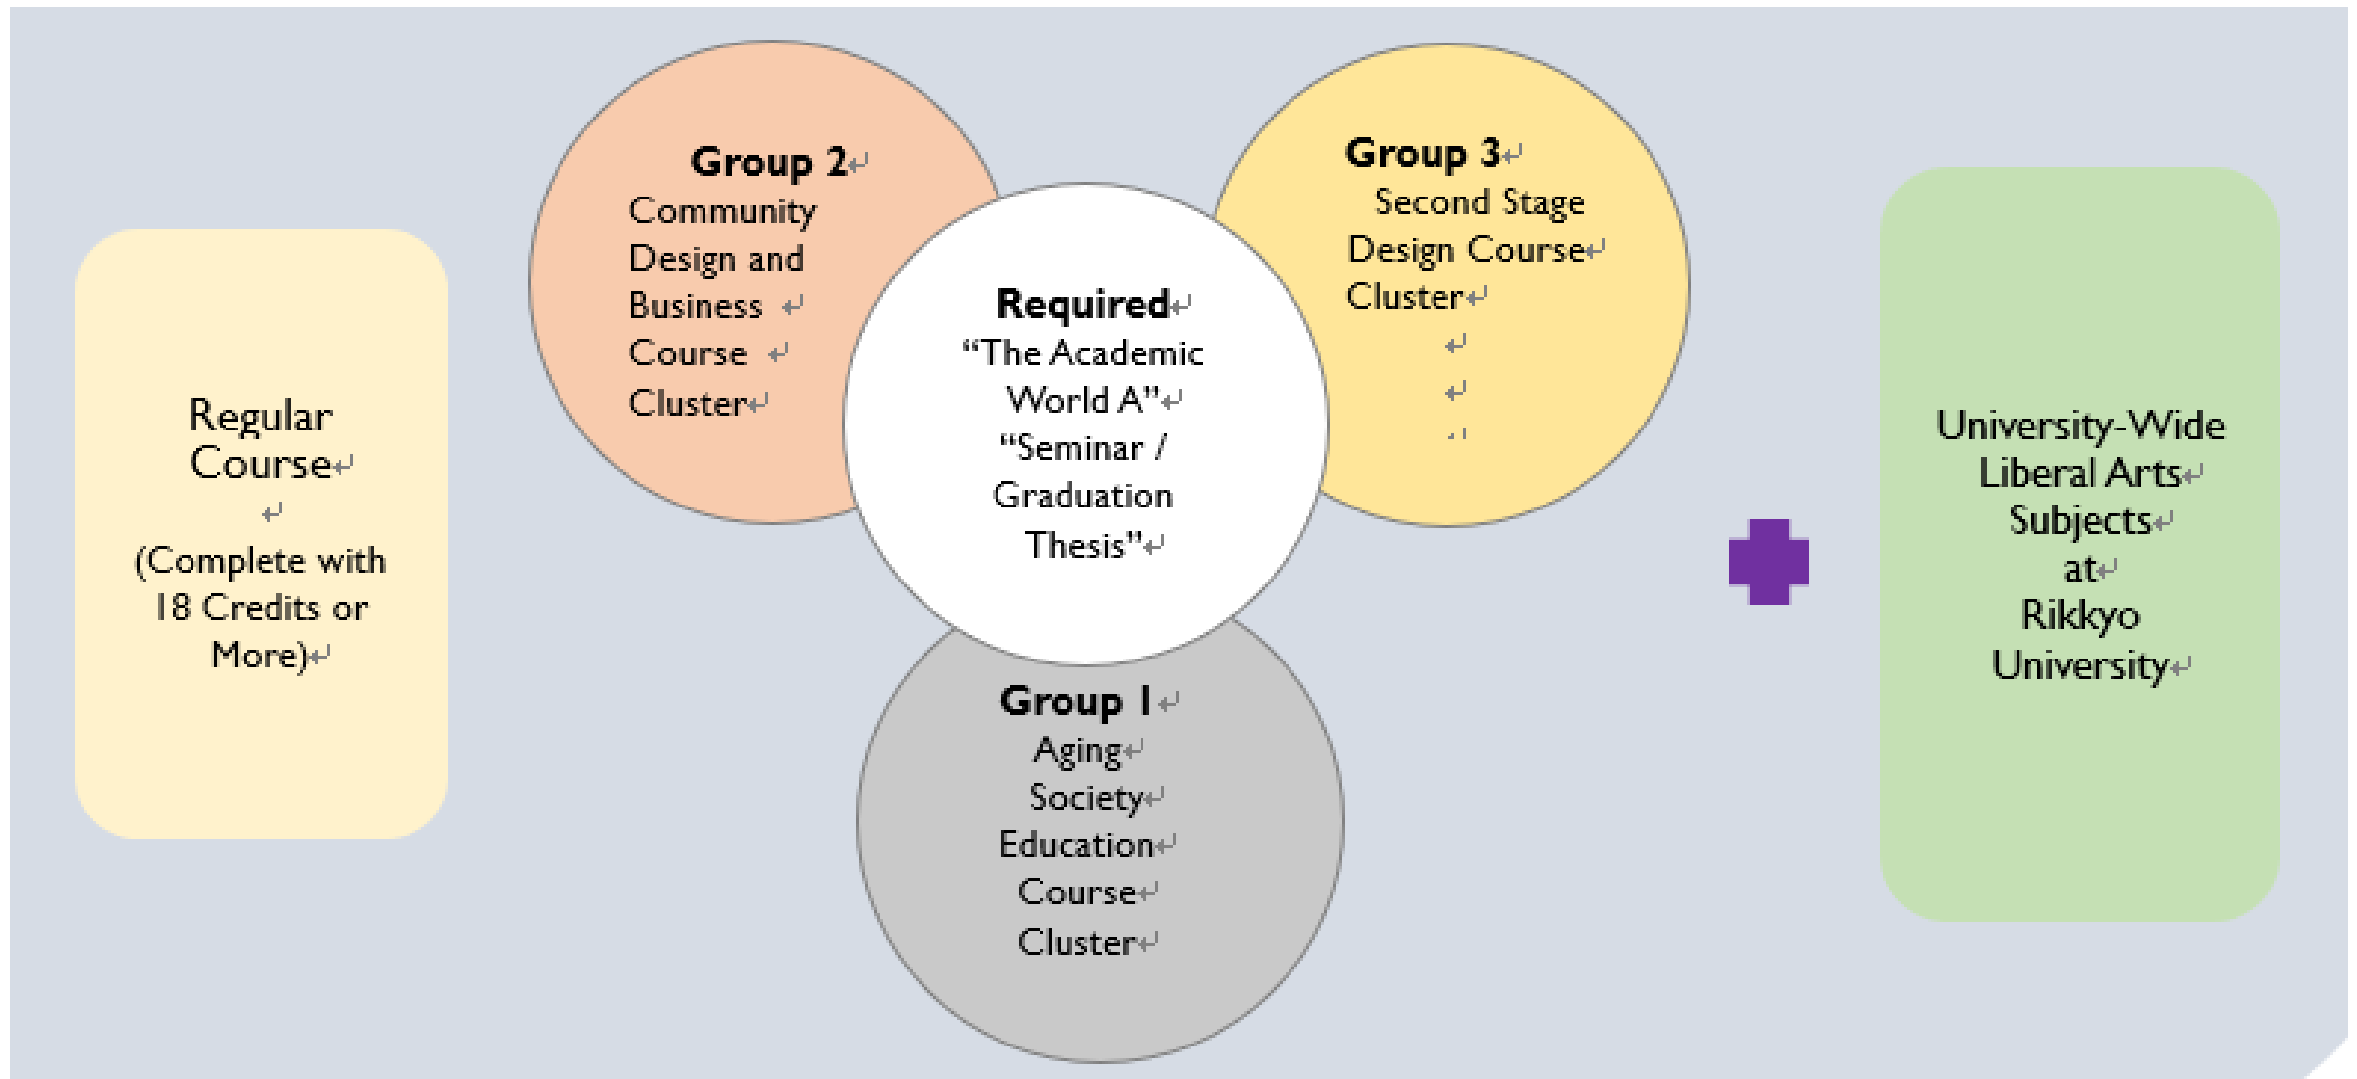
Regular Course

(Complete with 18 Credits or More)

**Group 2**
Community Design and Business Course Cluster

**Required**
"The Academic World A"
"Seminar / Graduation Thesis"

**Group 3**
Second Stage Design Course Cluster

**Group 1**
Aging Society Education Course Cluster

University-Wide Liberal Arts Subjects at Rikkyo University